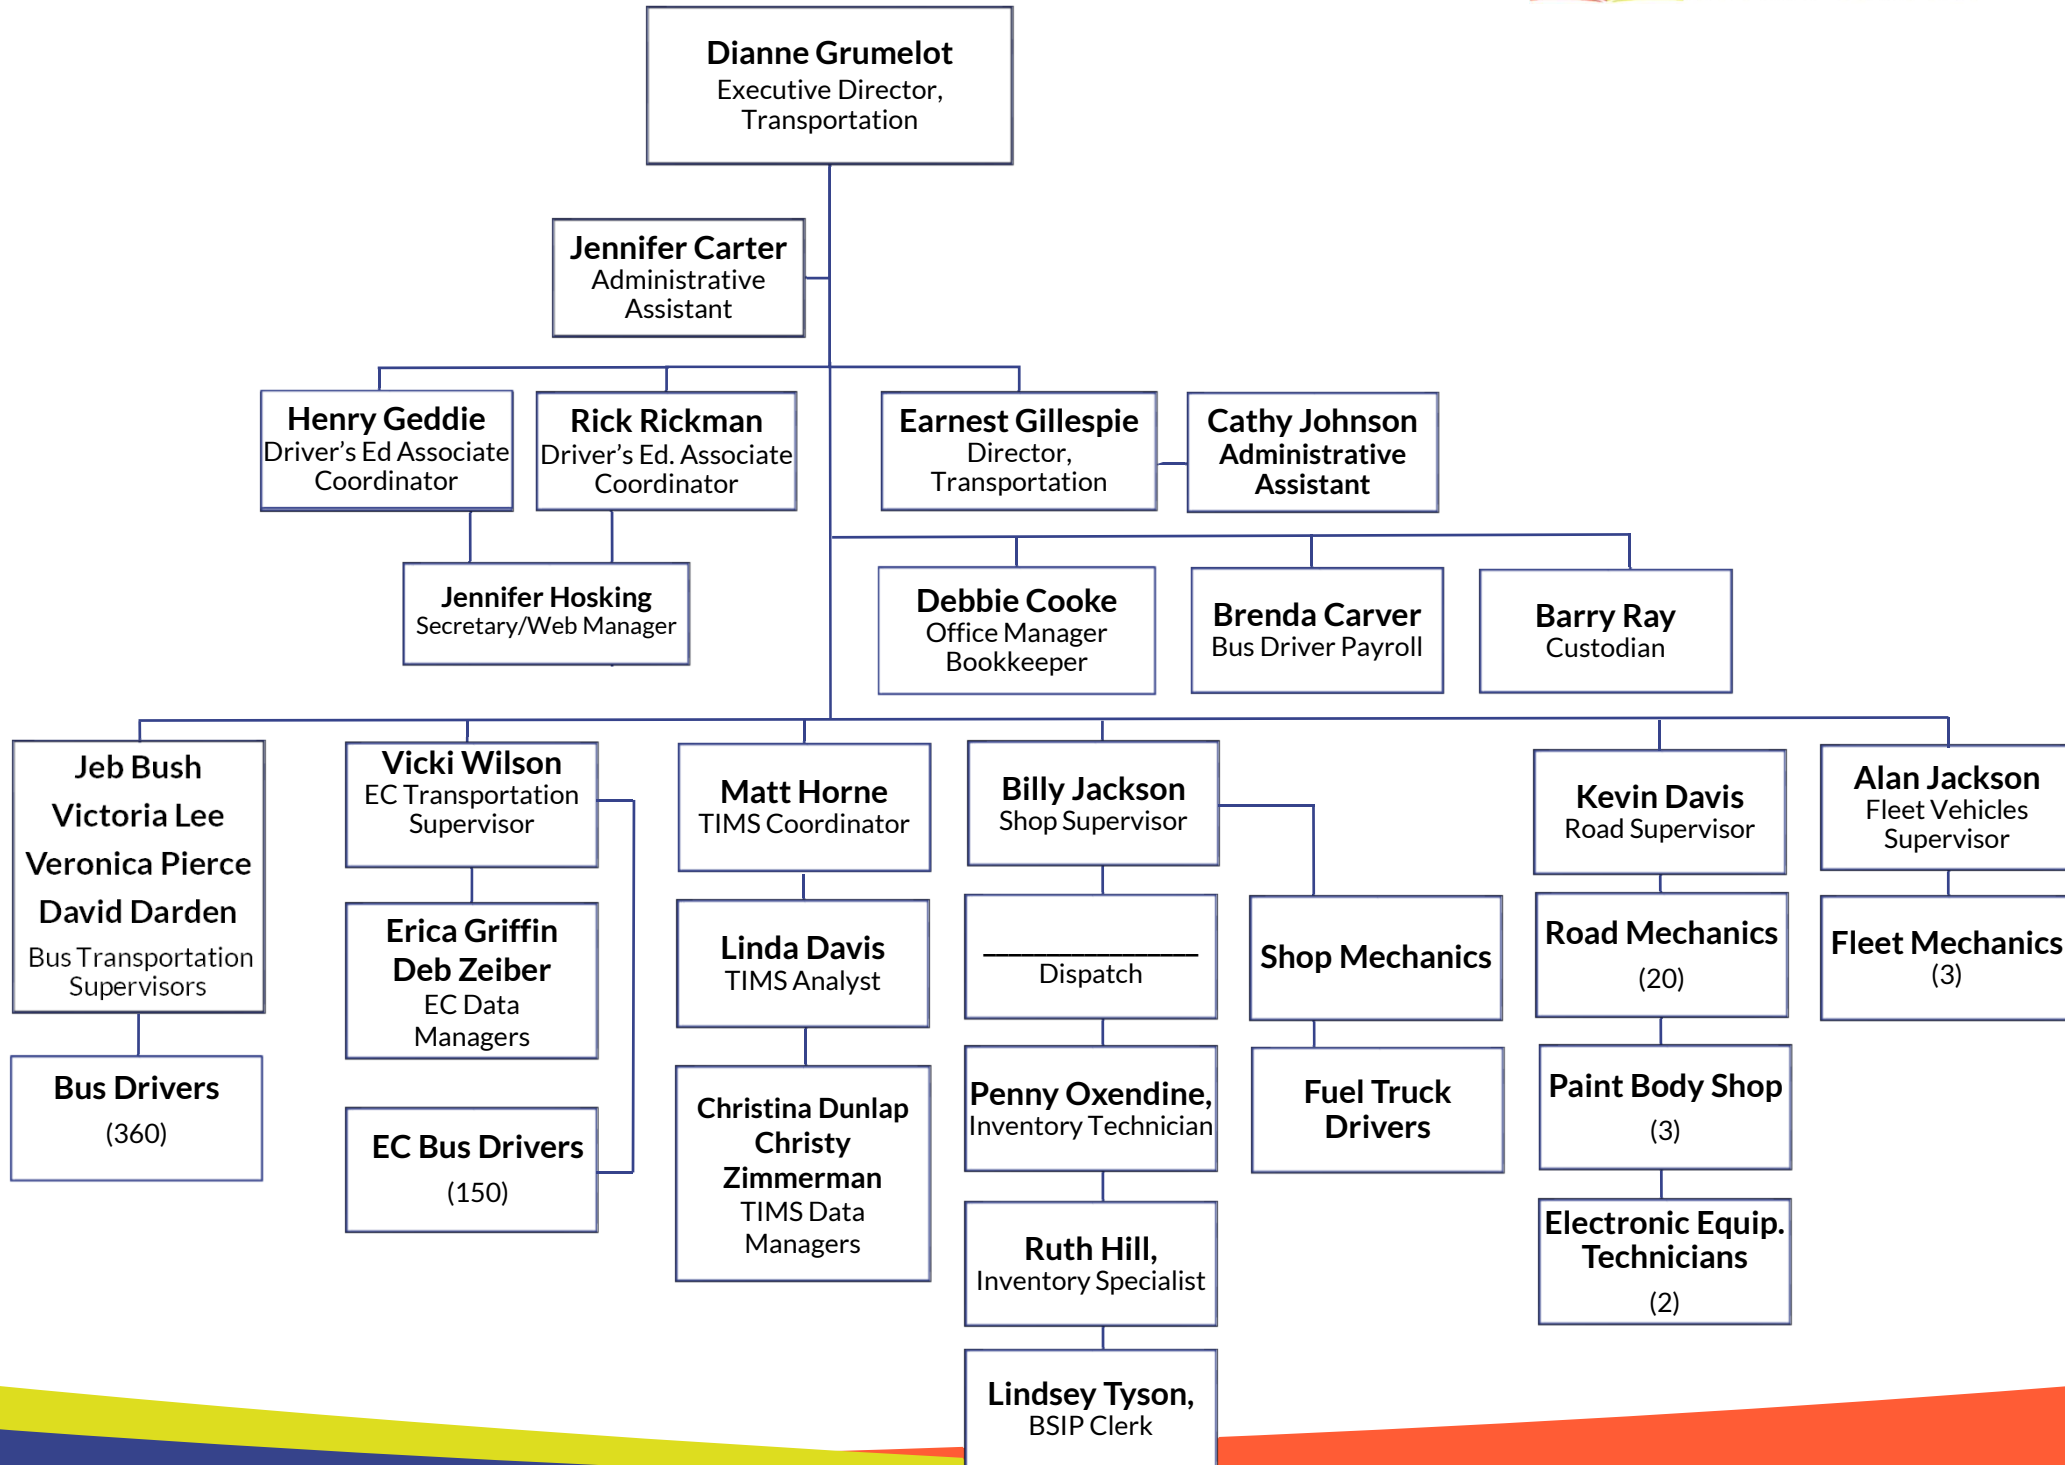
Dianne Grumelot
Executive Director, Transportation

Jennifer Carter
Administrative Assistant

Henry Geddie
Driver's Ed Associate Coordinator

Rick Rickman
Driver's Ed. Associate Coordinator

Earnest Gillespie
Director, Transportation

Cathy Johnson
Administrative Assistant

Jennifer Hosking
Secretary/Web Manager

Debbie Cooke
Office Manager Bookkeeper

Brenda Carver
Bus Driver Payroll

Barry Ray
Custodian

Jeb Bush
Victoria Lee
Veronica Pierce
David Darden
Bus Transportation Supervisors

Bus Drivers
(360)

Vicki Wilson
EC Transportation Supervisor

Erica Griffin
Deb Zeiber
EC Data Managers

EC Bus Drivers
(150)

Matt Horne
TIMS Coordinator

Linda Davis
TIMS Analyst

Christina Dunlap
Christy Zimmerman
TIMS Data Managers

Billy Jackson
Shop Supervisor

_______________
Dispatch

Penny Oxendine,
Inventory Technician

Ruth Hill,
Inventory Specialist

Lindsey Tyson,
BSIP Clerk

Shop Mechanics

Fuel Truck Drivers

Kevin Davis
Road Supervisor

Road Mechanics
(20)

Paint Body Shop
(3)

Electronic Equip. Technicians
(2)

Alan Jackson
Fleet Vehicles Supervisor

Fleet Mechanics
(3)